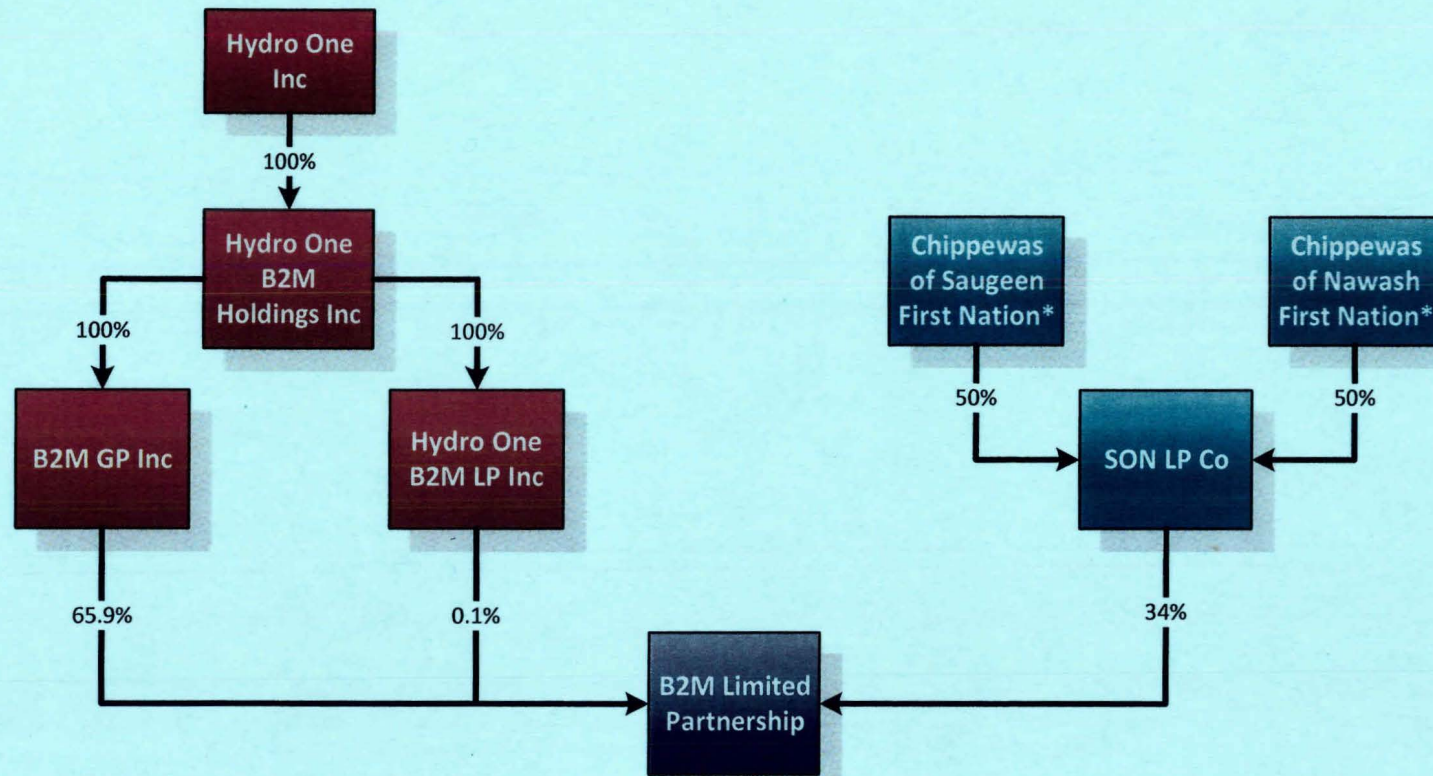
Hydro One Inc

100%

Hydro One B2M Holdings Inc

100%

100%

B2M GP Inc

Hydro One B2M LP Inc

Chippewas of Saugeen First Nation*

Chippewas of Nawash First Nation*

50%

50%

SON LP Co

65.9%

0.1%

34%

B2M Limited Partnership